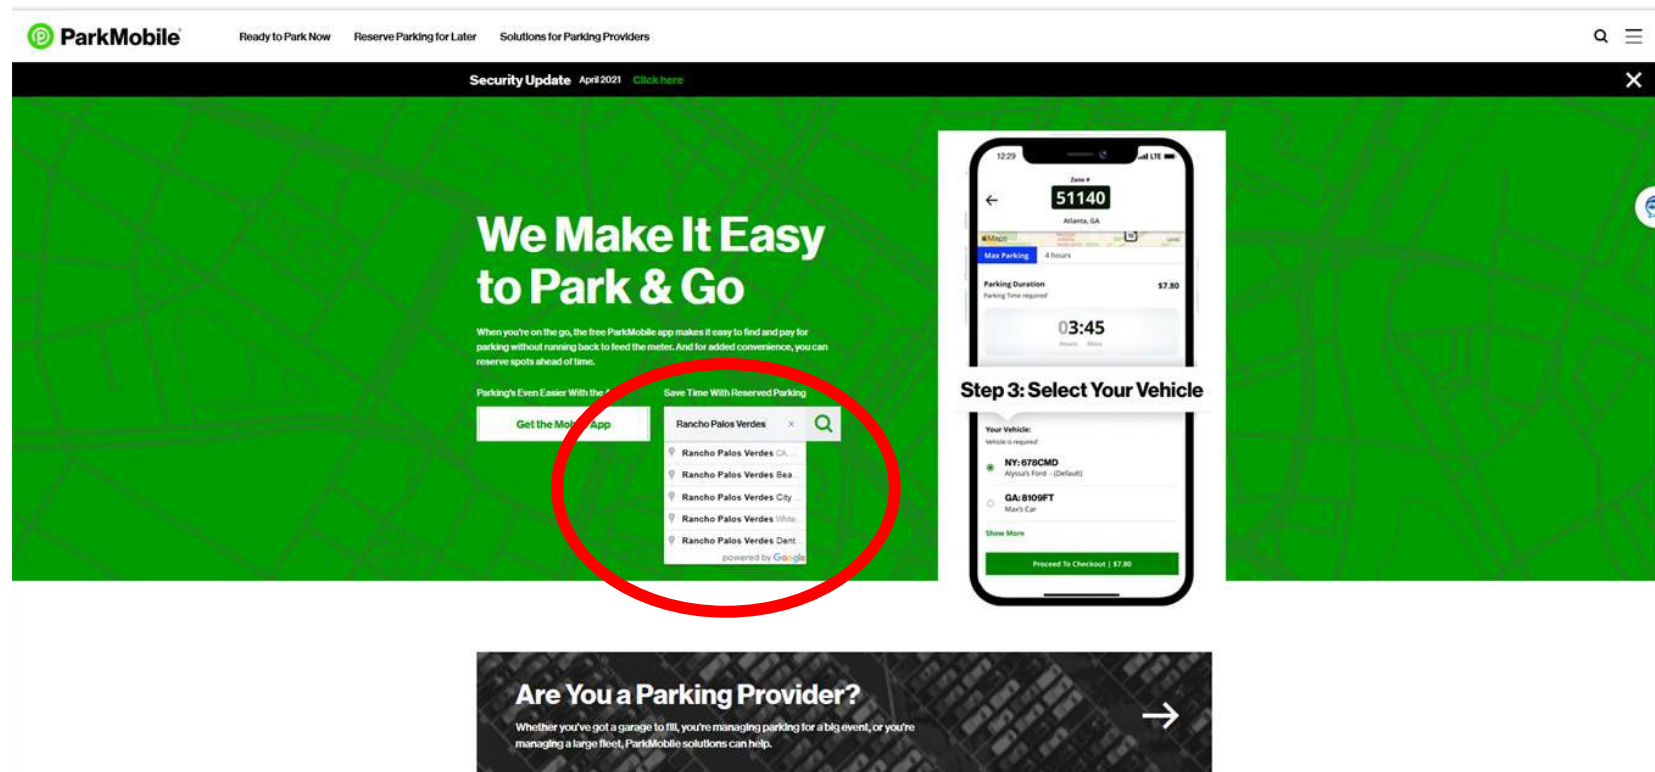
ParkMobile Ready to Park Now Reserve Parking for Later Solutions for Parking Providers

Security Update April 2021 Click here

We Make It Easy to Park & Go

When you're on the go, the free ParkMobile app makes it easy to find and pay for parking without running back to feed the meter. And for added convenience, you can reserve spots ahead of time.

Parking's Even Easier With the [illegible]

Get the Mob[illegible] App

Save Time With Reserved Parking

Rancho Palos Verdes ×

Rancho Palos Verdes CA
Rancho Palos Verdes Bea
Rancho Palos Verdes City
Rancho Palos Verdes Wh
Rancho Palos Verdes Dent
powered by Google

12:29 LTE

Zone #
51140
Atlanta, GA

Maps

Max Parking 4 hours

Parking Duration $7.80
Parking Time required

03:45
Hours Mins

Step 3: Select Your Vehicle

Your Vehicle:
Vehicle is required

NY: 678CMD
Alyssa's Ford - (Default)

GA: 8109FT
Max's Car

Show More

Proceed To Checkout | $7.80

Are You a Parking Provider?

Whether you've got a garage to fill, you're managing parking for a big event, or you're managing a large fleet, ParkMobile solutions can help.